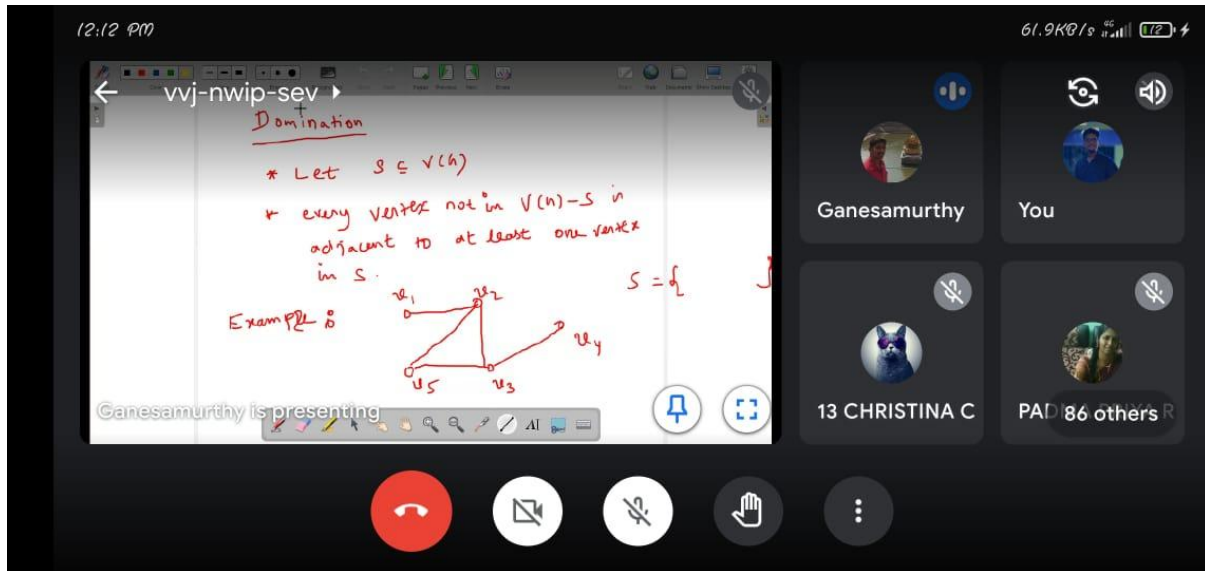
12:12 PM

61.9KB/s

vvj-nwip-sev

Domination

* Let $S \subseteq V(G)$

* every vertex not in $V(G)-S$ is adjacent to at least one vertex in S.

Example :

$S = \{$ $\}$

$v_1$ $v_2$ $v_4$ $v_5$ $v_3$

Ganesamurthy is presenting

Ganesamurthy

You

13 CHRISTINA C

PAD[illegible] R

86 others